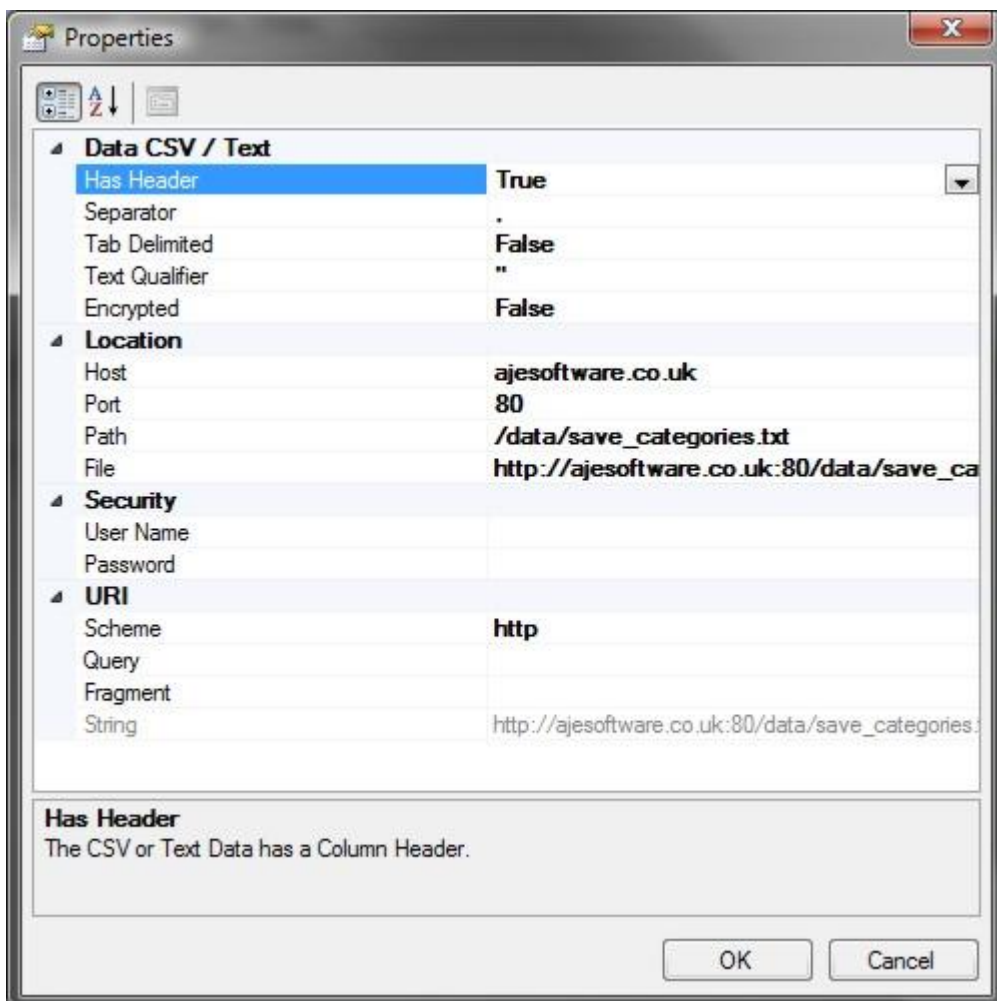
Properties

Data CSV / Text

| | |
|---|---|
| Has Header | True |
| Separator | . |
| Tab Delimited | False |
| Text Qualifier | " |
| Encrypted | False |

Location

| | |
|---|---|
| Host | ajesoftware.co.uk |
| Port | 80 |
| Path | /data/save_categories.txt |
| File | http://ajesoftware.co.uk:80/data/save_ca |

Security

| | |
|---|---|
| User Name | |
| Password | |

URI

| | |
|---|---|
| Scheme | http |
| Query | |
| Fragment | |
| String | http://ajesoftware.co.uk:80/data/save_categories. |

Has Header
The CSV or Text Data has a Column Header.

OK Cancel